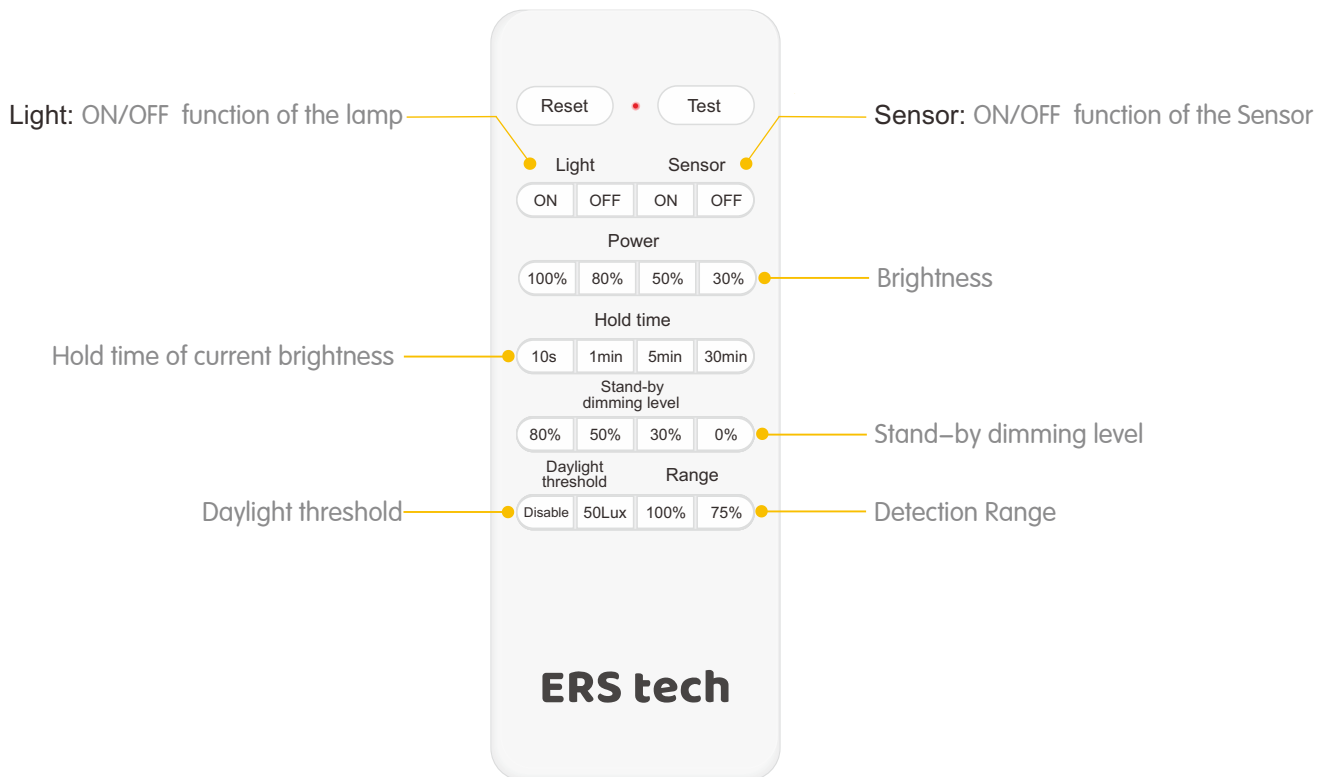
Light: ON/OFF function of the lamp

Reset

Test

Sensor: ON/OFF function of the Sensor

Light

Sensor

| ON | OFF | ON | OFF |
|---|---|---|---|

Power

| 100% | 80% | 50% | 30% |
|---|---|---|---|

Brightness

Hold time

Hold time of current brightness

| 10s | 1min | 5min | 30min |
|---|---|---|---|

Stand-by dimming level

| 80% | 50% | 30% | 0% |
|---|---|---|---|

Stand–by dimming level

Daylight threshold

Range

Daylight threshold

| Disable | 50Lux | 100% | 75% |
|---|---|---|---|

Detection Range

ERS tech